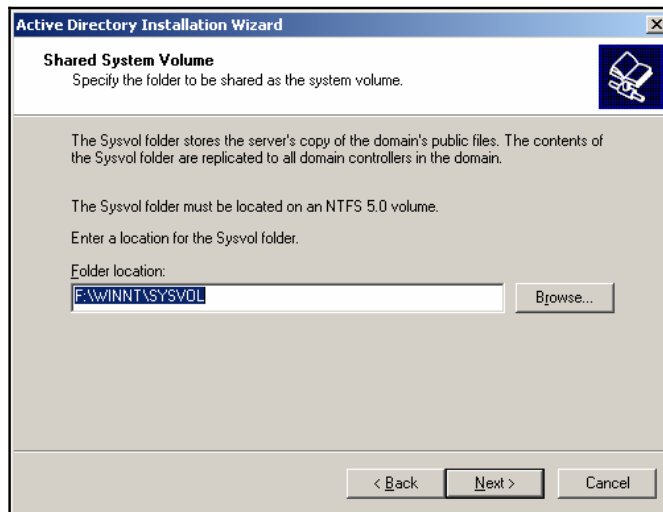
Active Directory Installation Wizard

×

Shared System Volume
Specify the folder to be shared as the system volume.

The Sysvol folder stores the server's copy of the domain's public files. The contents of the Sysvol folder are replicated to all domain controllers in the domain.

The Sysvol folder must be located on an NTFS 5.0 volume.

Enter a location for the Sysvol folder.

Folder location:

F:\WINNT\SYSVOL

Browse...

< Back

Next >

Cancel